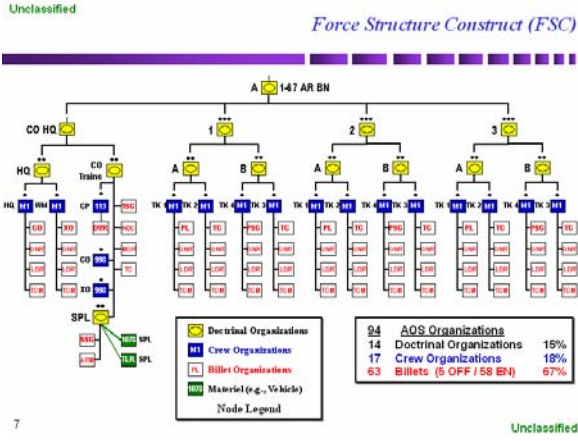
Unclassified

Force Structure Construct (FSC)

A 1-67 AR BN

CO HQ

1

2

3

HQ

CO Trains

A

B

A

B

A

B

HQ M1 WM M1

CP 113

TK 1 M1 TK 2 M1

TK 4 M1 TK 3 M1

TK 1 M1 TK 2 M1

TK 4 M1 TK 3 M1

TK 1 M1 TK 2 M1

TK 4 M1 TK 3 M1

CO

XO

1SG

DRV

SGT

TC

PL

TC

PSG

TC

PL

TC

PSG

TC

PL

TC

PSG

TC

GNR

LDR

TCM

CO 998

XO 998

SPL

SSG

ATM

M978 SPL

TLR SPL

Doctrinal Organizations

M1 Crew Organizations

PL Billet Organizations

M978 Materiel (e.g., Vehicle)

Node Legend

94 AOS Organizations

14 Doctrinal Organizations 15%

17 Crew Organizations 18%

63 Billets (5 OFF / 58 EN) 67%

7

Unclassified